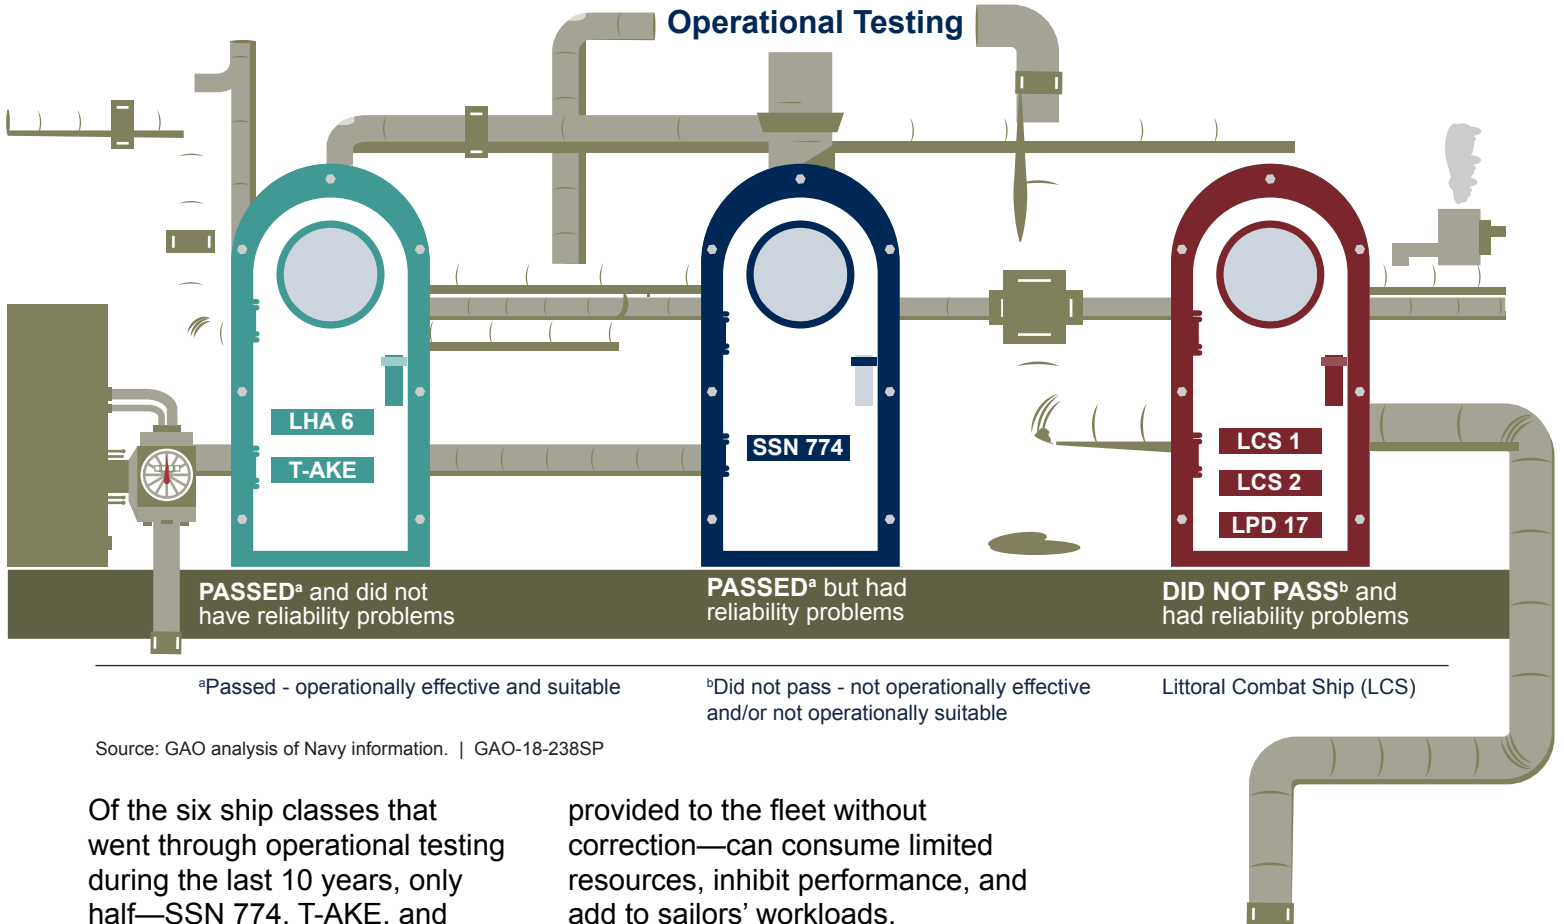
Operational Testing

LHA 6

T-AKE

SSN 774

LCS 1

LCS 2

LPD 17

**PASSED**$^a$ and did not have reliability problems

**PASSED**$^a$ but had reliability problems

**DID NOT PASS**$^b$ and had reliability problems

$^a$Passed - operationally effective and suitable

$^b$Did not pass - not operationally effective and/or not operationally suitable

Littoral Combat Ship (LCS)

Source: GAO analysis of Navy information. | GAO-18-238SP

Of the six ship classes that went through operational testing during the last 10 years, only half—SSN 774, T-AKE, and

provided to the fleet without correction—can consume limited resources, inhibit performance, and add to sailors' workloads.